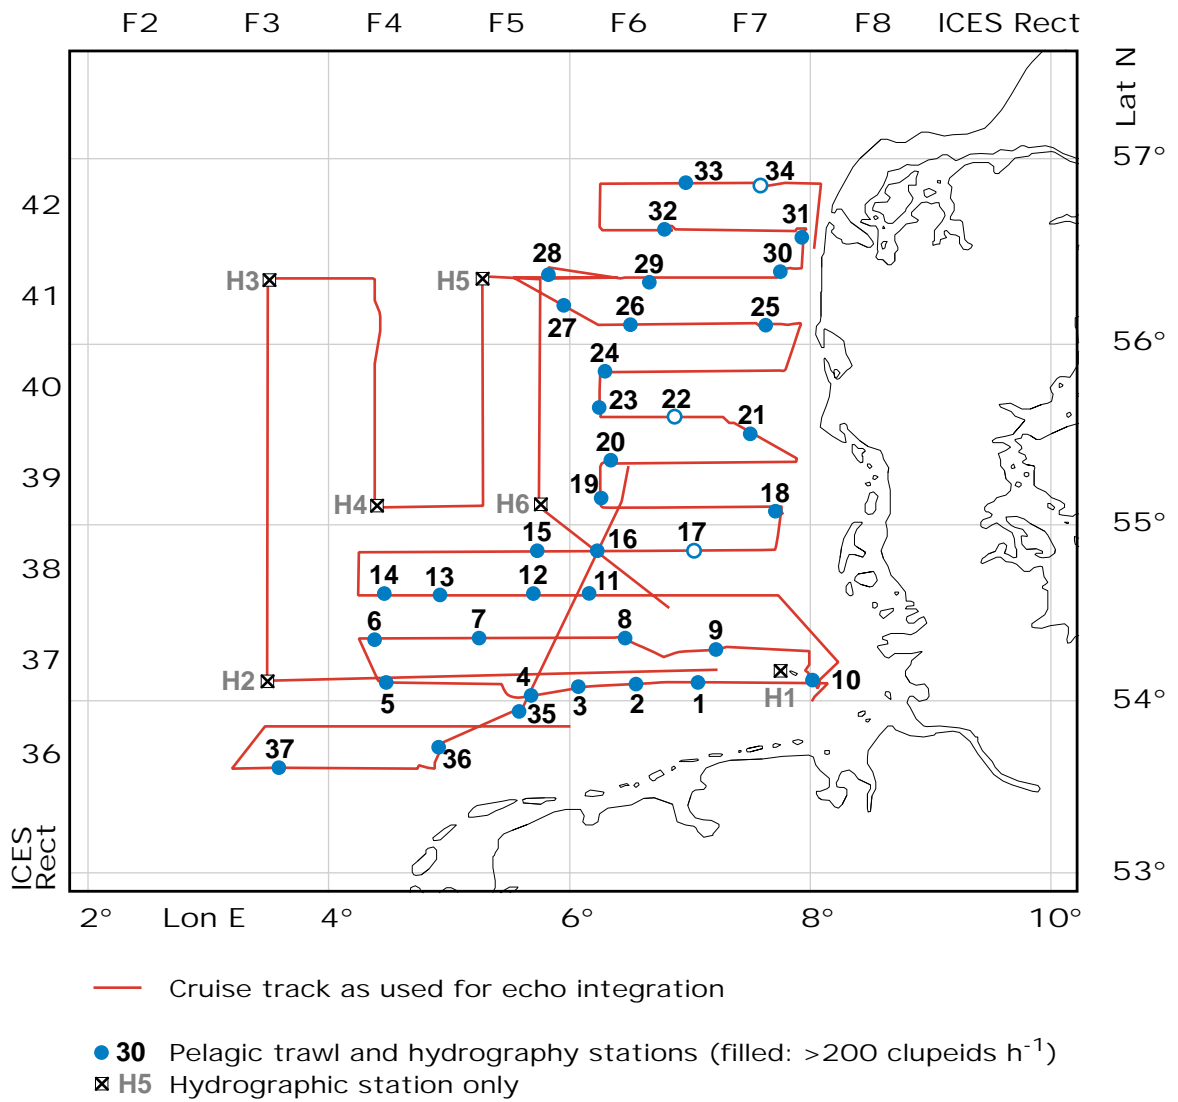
F2 F3 F4 F5 F6 F7 F8 ICES Rect

Lat N

57°
56°
55°
54°
53°

42
41
40
39
38
37
36

ICES Rect

33 34
32 31
28 29 30
H3 H5
27 26 25
24
23 22 21
20
19 18
H4 H6
15 16 17
14 13 12 11
6 7 8 9
H2 4 H1 10
5 35 3 2 1
37 36

2° Lon E 4° 6° 8° 10°

Cruise track as used for echo integration

30 Pelagic trawl and hydrography stations (filled: >200 clupeids h$^{-1}$)
H5 Hydrographic station only